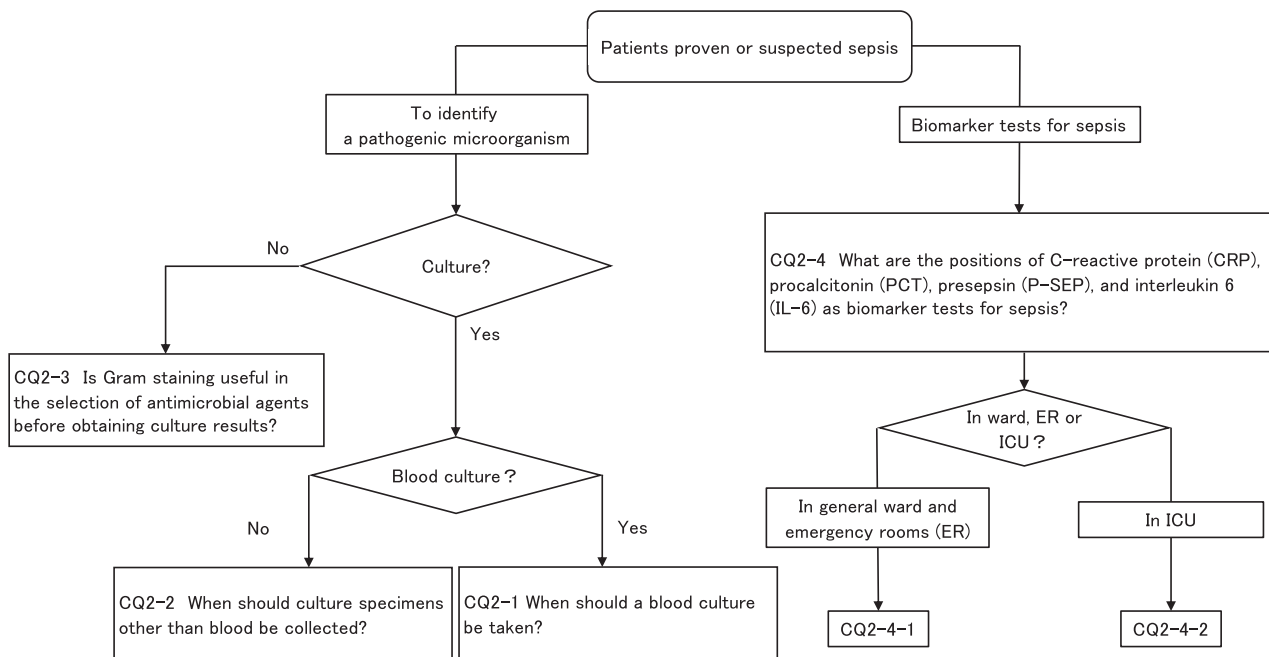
Patients proven or suspected sepsis

To identify a pathogenic microorganism

Culture?

No

Yes

CQ2-3 Is Gram staining useful in the selection of antimicrobial agents before obtaining culture results?

Blood culture?

No

Yes

CQ2-2 When should culture specimens other than blood be collected?

CQ2-1 When should a blood culture be taken?

Biomarker tests for sepsis

CQ2-4 What are the positions of C-reactive protein (CRP), procalcitonin (PCT), presepsin (P-SEP), and interleukin 6 (IL-6) as biomarker tests for sepsis?

In ward, ER or ICU?

In general ward and emergency rooms (ER)

In ICU

CQ2-4-1

CQ2-4-2